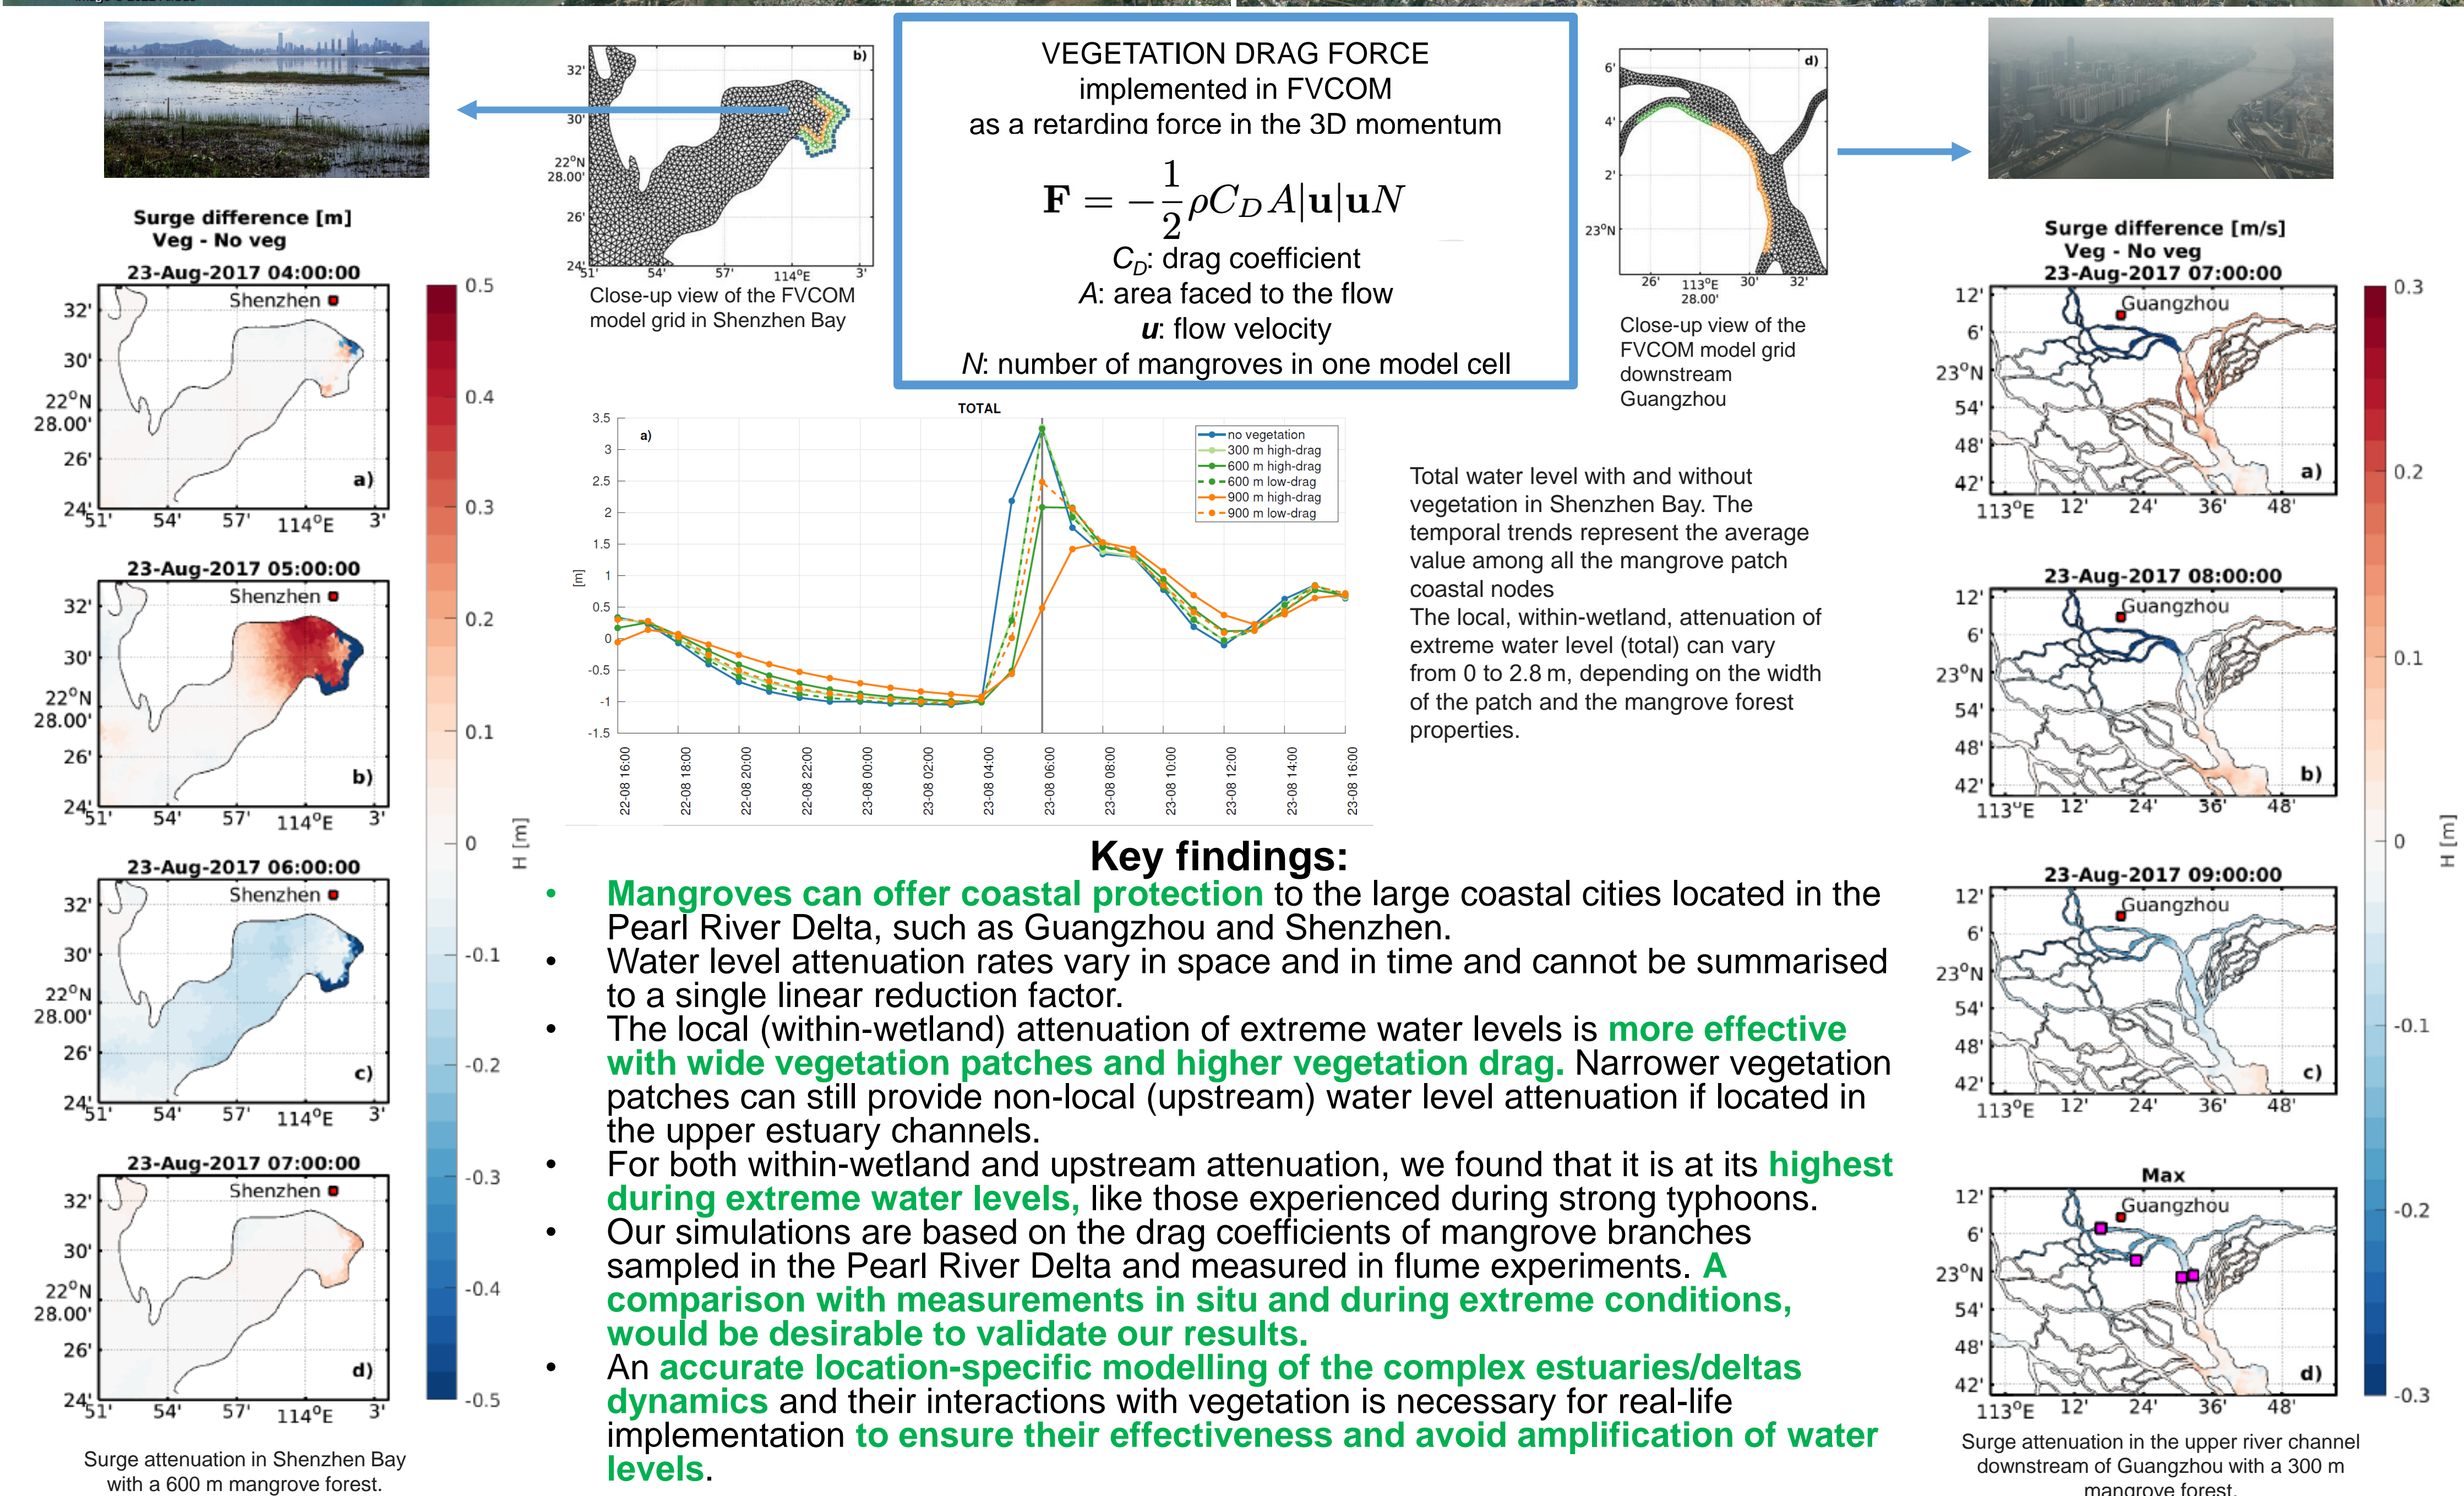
VEGETATION DRAG FORCE
implemented in FVCOM
as a retarding force in the 3D momentum

$\mathbf{F} = -\frac{1}{2}\rho C_D A|\mathbf{u}|\mathbf{u}N$

$C_D$: drag coefficient
$A$: area faced to the flow
$\mathbf{u}$: flow velocity
$N$: number of mangroves in one model cell

b)
32'
30'
22°N 28.00'
26'
24'
51' 54' 57' 114°E 3'
Close-up view of the FVCOM model grid in Shenzhen Bay

d)
6'
4'
2'
23°N
26' 113°E 28.00' 30' 32'
Close-up view of the FVCOM model grid downstream Guangzhou

Surge difference [m]
Veg - No veg

23-Aug-2017 04:00:00
Shenzhen
32'
30'
22°N 28.00'
26'
24'
51' 54' 57' 114°E 3'
a)

23-Aug-2017 05:00:00
Shenzhen
32'
30'
22°N 28.00'
26'
24'
51' 54' 57' 114°E 3'
b)

23-Aug-2017 06:00:00
Shenzhen
32'
30'
22°N 28.00'
26'
24'
51' 54' 57' 114°E 3'
c)

23-Aug-2017 07:00:00
Shenzhen
32'
30'
22°N 28.00'
26'
24'
51' 54' 57' 114°E 3'
d)

0.5
0.4
0.3
0.2
0.1
0
-0.1
-0.2
-0.3
-0.4
-0.5
H [m]

Surge attenuation in Shenzhen Bay with a 600 m mangrove forest.

TOTAL
a)
3.5
3
2.5
2
1.5
1
0.5
0
-0.5
-1
-1.5
[m]
no vegetation
300 m high-drag
600 m high-drag
600 m low-drag
900 m high-drag
900 m low-drag
22-08 16:00
22-08 18:00
22-08 20:00
22-08 22:00
23-08 00:00
23-08 02:00
23-08 04:00
23-08 06:00
23-08 08:00
23-08 10:00
23-08 12:00
23-08 14:00
23-08 16:00

Total water level with and without vegetation in Shenzhen Bay. The temporal trends represent the average value among all the mangrove patch coastal nodes
The local, within-wetland, attenuation of extreme water level (total) can vary from 0 to 2.8 m, depending on the width of the patch and the mangrove forest properties.

Surge difference [m/s]
Veg - No veg

23-Aug-2017 07:00:00
Guangzhou
12'
6'
23°N
54'
48'
42'
113°E 12' 24' 36' 48'
a)

23-Aug-2017 08:00:00
Guangzhou
12'
6'
23°N
54'
48'
42'
113°E 12' 24' 36' 48'
b)

23-Aug-2017 09:00:00
Guangzhou
12'
6'
23°N
54'
48'
42'
113°E 12' 24' 36' 48'
c)

Max
Guangzhou
12'
6'
23°N
54'
48'
42'
113°E 12' 24' 36' 48'
d)

0.3
0.2
0.1
0
-0.1
-0.2
-0.3
H [m]

Surge attenuation in the upper river channel downstream of Guangzhou with a 300 m mangrove forest.

Key findings:
• Mangroves can offer coastal protection to the large coastal cities located in the Pearl River Delta, such as Guangzhou and Shenzhen.
• Water level attenuation rates vary in space and in time and cannot be summarised to a single linear reduction factor.
• The local (within-wetland) attenuation of extreme water levels is more effective with wide vegetation patches and higher vegetation drag. Narrower vegetation patches can still provide non-local (upstream) water level attenuation if located in the upper estuary channels.
• For both within-wetland and upstream attenuation, we found that it is at its highest during extreme water levels, like those experienced during strong typhoons.
• Our simulations are based on the drag coefficients of mangrove branches sampled in the Pearl River Delta and measured in flume experiments. A comparison with measurements in situ and during extreme conditions, would be desirable to validate our results.
• An accurate location-specific modelling of the complex estuaries/deltas dynamics and their interactions with vegetation is necessary for real-life implementation to ensure their effectiveness and avoid amplification of water levels.